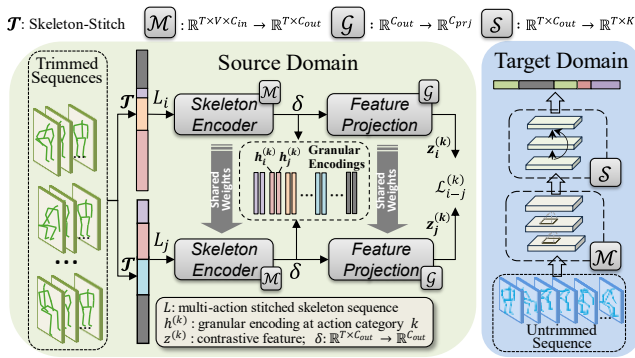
$\mathcal{T}$: Skeleton-Stitch $\mathcal{M}$ : $\mathbb{R}^{T \times V \times C_{in}} \rightarrow \mathbb{R}^{T \times C_{out}}$ $\mathcal{G}$ : $\mathbb{R}^{C_{out}} \rightarrow \mathbb{R}^{C_{prj}}$ $\mathcal{S}$ : $\mathbb{R}^{T \times C_{out}} \rightarrow \mathbb{R}^{T \times K}$

Source Domain

Trimmed Sequences

...

$\mathcal{T}$

$L_i$

Skeleton Encoder $\mathcal{M}$

$\delta$

Feature Projection $\mathcal{G}$

$z_i^{(k)}$

$h_i^{(k)}$ $h_j^{(k)}$

Granular Encodings

Shared Weights

Shared Weights

$\mathcal{L}_{i-j}^{(k)}$

$z_j^{(k)}$

$\mathcal{T}$

$L_j$

Skeleton Encoder $\mathcal{M}$

$\delta$

Feature Projection $\mathcal{G}$

$L$: multi-action stitched skeleton sequence
$h^{(k)}$: granular encoding at action category $k$
$z^{(k)}$: contrastive feature; $\delta$: $\mathbb{R}^{T \times C_{out}} \rightarrow \mathbb{R}^{C_{out}}$

Target Domain

$\mathcal{S}$

$\mathcal{M}$

Untrimmed Sequence